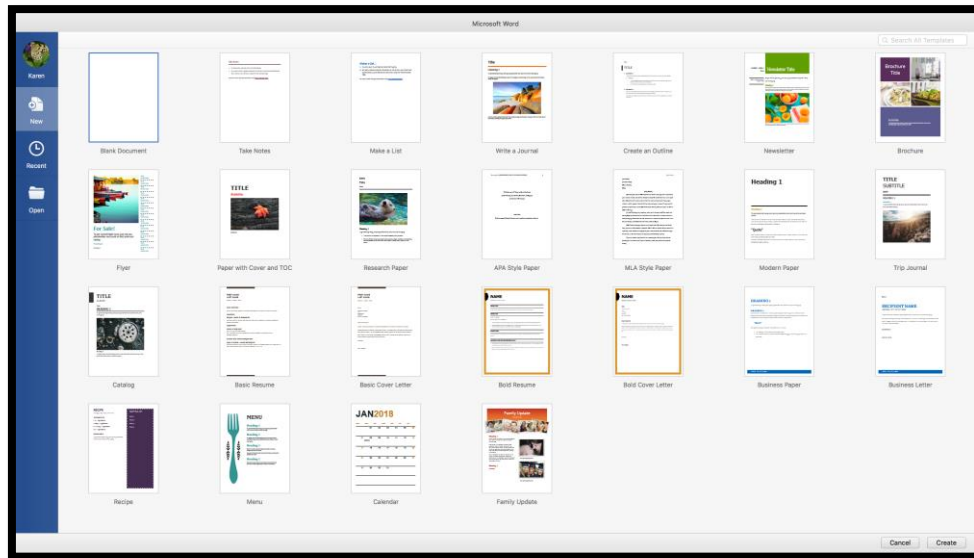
Microsoft Word

Search All Templates

Karen

New

Recent

Open

Blank Document

Take Notes

Make a List

Title

Write a Journal

Create an Outline

Newsletter Title

Newsletter

Brochure Title

Brochure

For Sale!

Flyer

TITLE

Paper with Cover and TOC

Research Paper

APA Style Paper

MLA Style Paper

Heading 1

Modern Paper

TITLE
SUBTITLE

Trip Journal

TITLE

Catalog

Basic Resume

Basic Cover Letter

NAME

Bold Resume

NAME

Bold Cover Letter

Business Paper

Business Letter

Recipe

MENU

Menu

JAN2018

Calendar

Family Update

Family Update

Cancel

Create